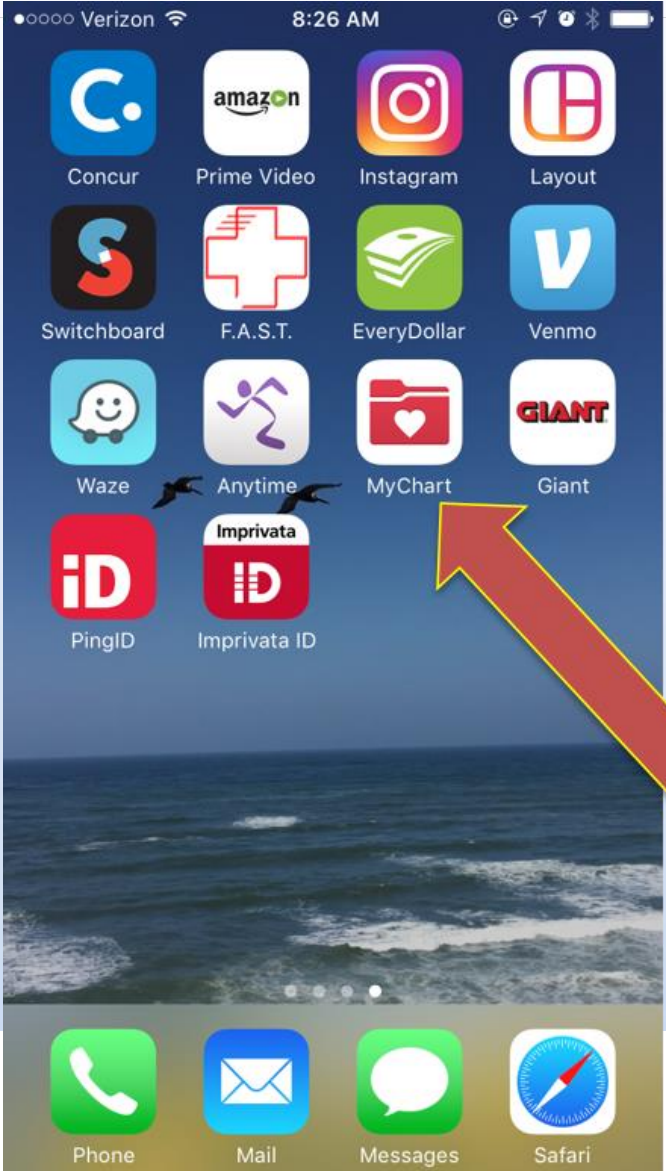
●○○○○ Verizon 8:26 AM

amazon

Concur
Prime Video
Instagram
Layout

Switchboard
F.A.S.T.
EveryDollar
Venmo

GIANT

Waze
Anytime
MyChart
Giant

Imprivata

iD
iD

PingID
Imprivata ID

Phone
Mail
Messages
Safari